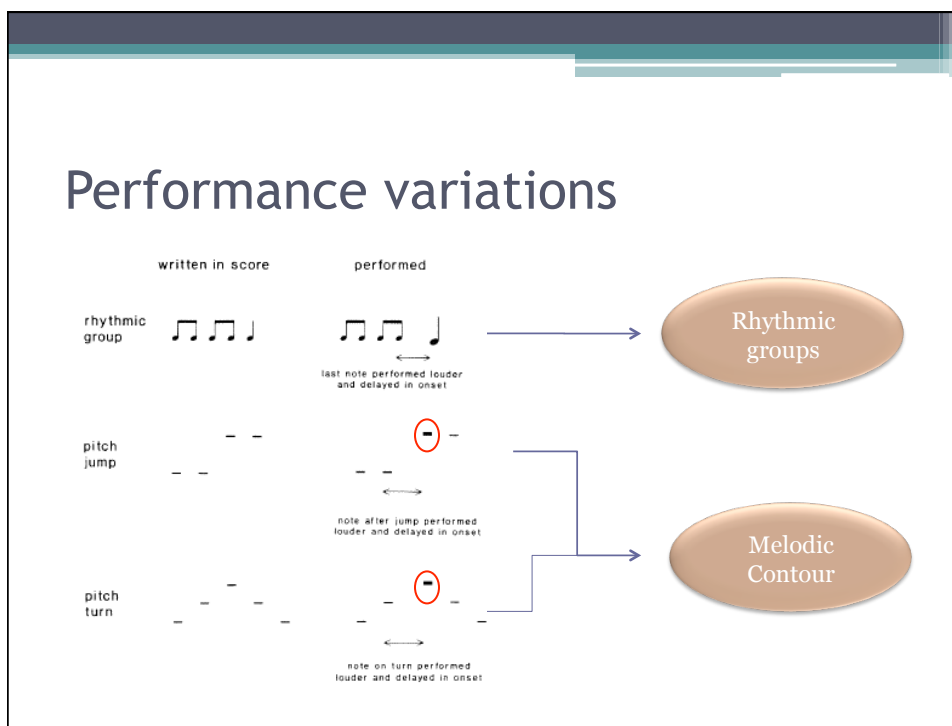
Performance variations

written in score

performed

rhythmic group

last note performed louder and delayed in onset

Rhythmic groups

pitch jump

note after jump performed louder and delayed in onset

Melodic Contour

pitch turn

note on turn performed louder and delayed in onset